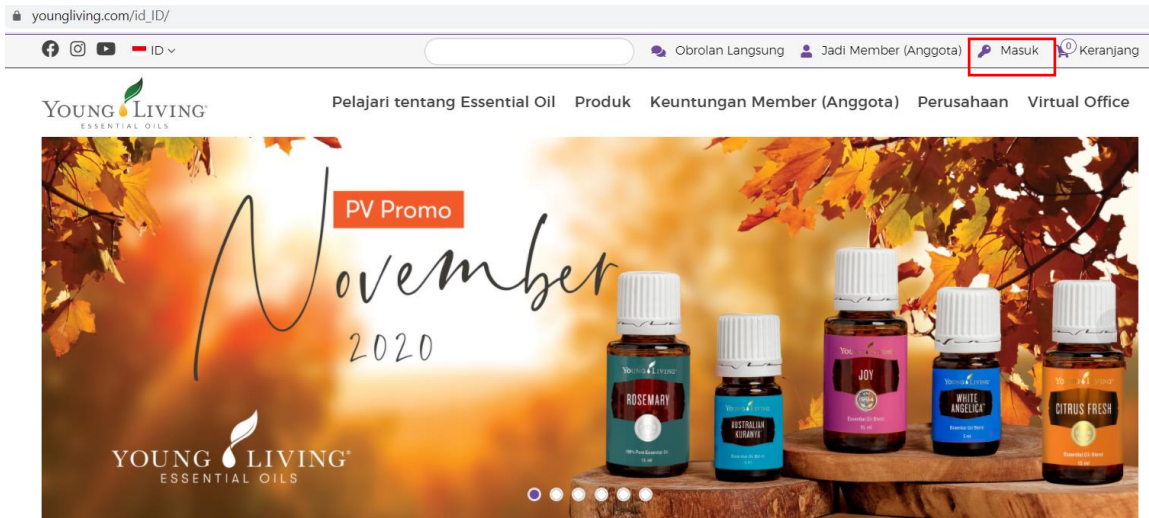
youngliving.com/id_ID/

ID

Obrolan Langsung Jadi Member (Anggota) Masuk 0 Keranjang

YOUNG LIVING ESSENTIAL OILS

Pelajari tentang Essential Oil Produk Keuntungan Member (Anggota) Perusahaan Virtual Office

PV Promo

November

2020

YOUNG LIVING ESSENTIAL OILS

YOUNG LIVING ROSEMARY

YOUNG LIVING AUSTRALIAN KURANYA

YOUNG LIVING JOY

YOUNG LIVING WHITE ANGELICA

YOUNG LIVING CITRUS FRESH